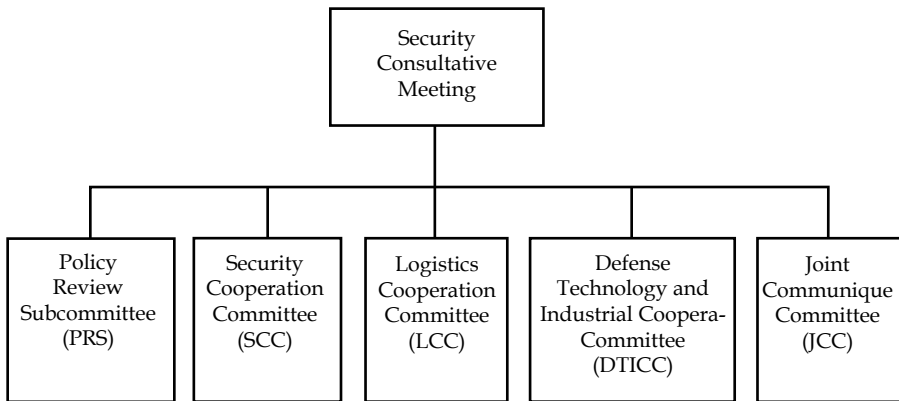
Security Consultative Meeting

Policy Review Subcommittee (PRS)

Security Cooperation Committee (SCC)

Logistics Cooperation Committee (LCC)

Defense Technology and Industrial Coopera-Committee (DTICC)

Joint Communique Committee (JCC)